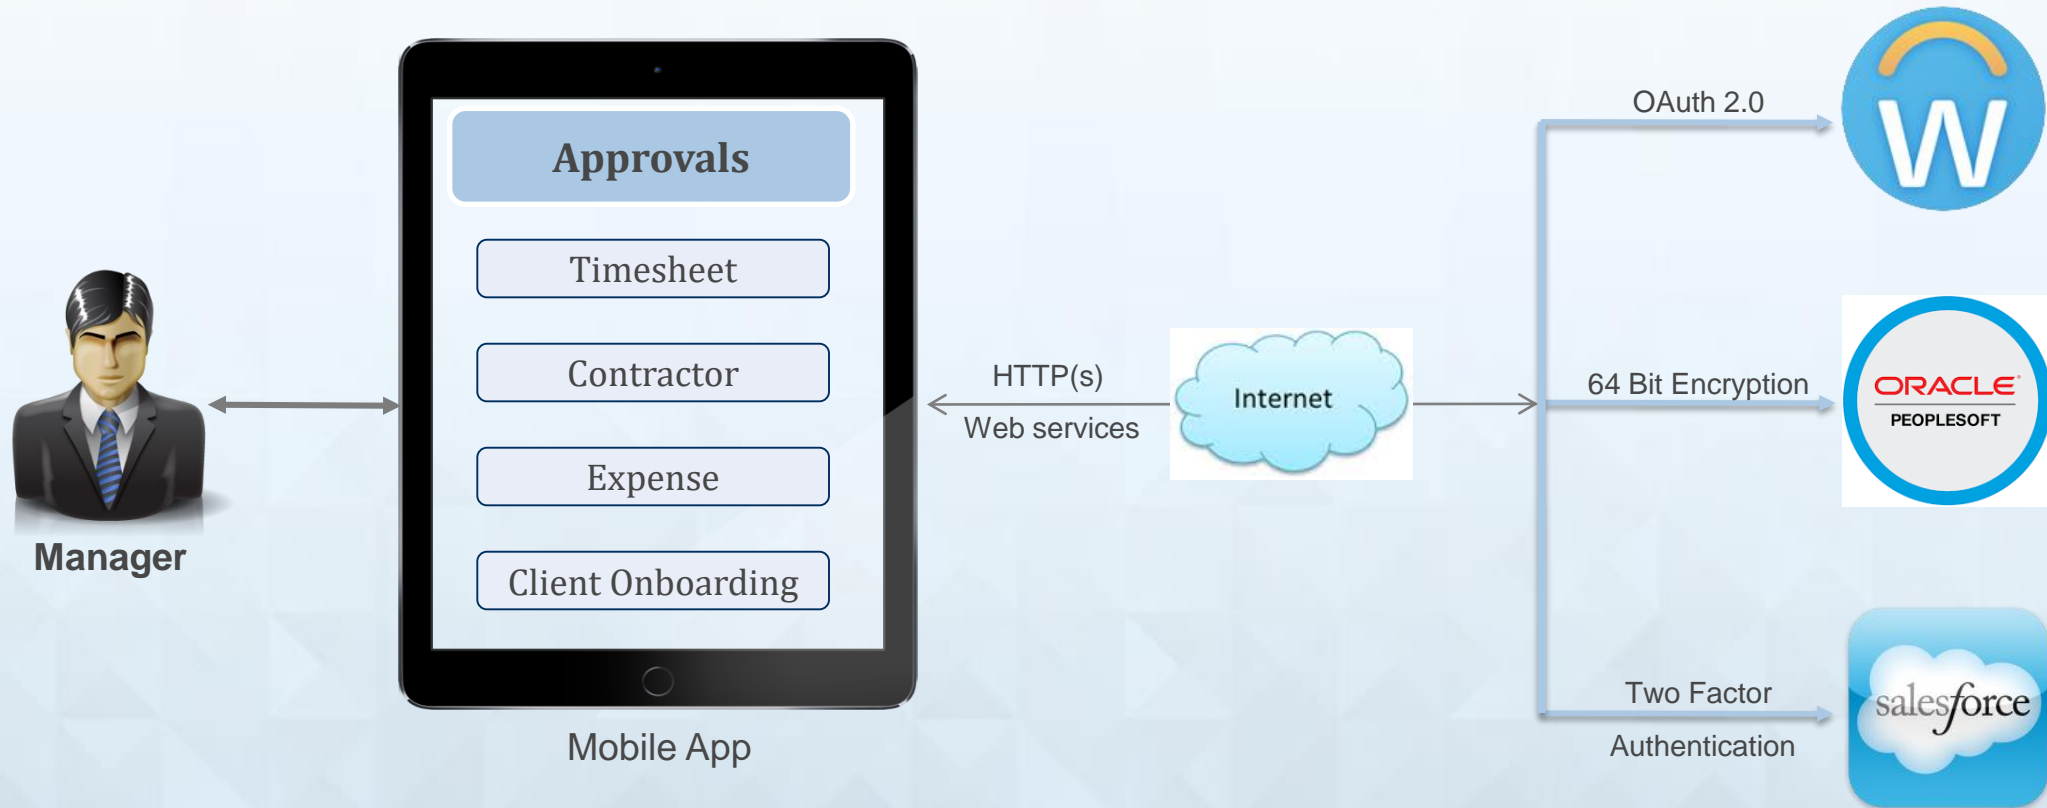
Approvals

Timesheet

Contractor

Expense

Client Onboarding

Manager

Mobile App

HTTP(s)

Web services

Internet

OAuth 2.0

W

64 Bit Encryption

ORACLE

PEOPLESOFT

Two Factor

Authentication

salesforce